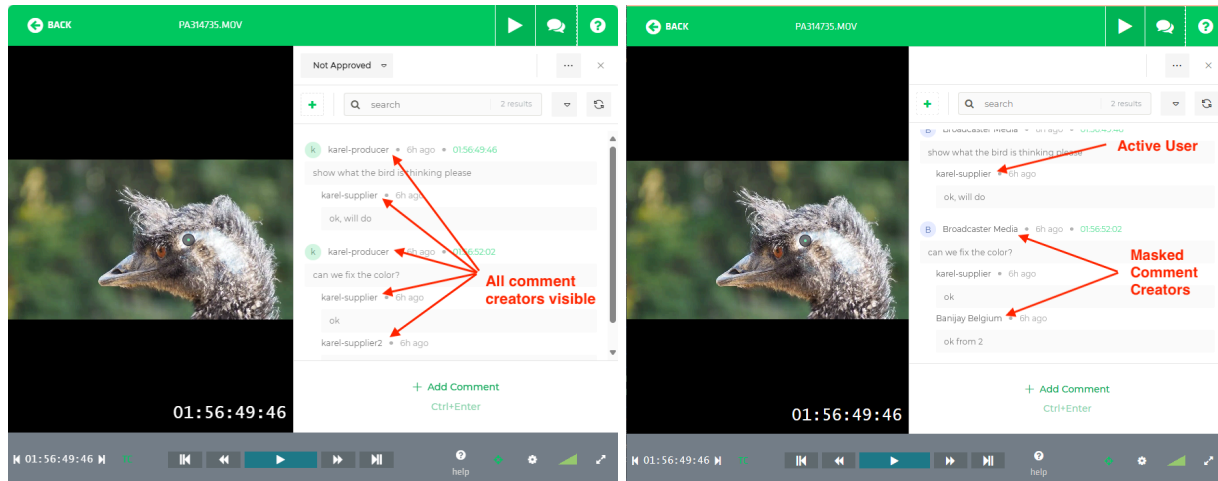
BACK PA314735.MOV

Not Approved

search 2 results

k karel-producer • 6h ago • 01:56:49:46
show what the bird is thinking please

karel-supplier • 6h ago
ok, will do

k karel-producer • 6h ago • 01:56:52:02
can we fix the color?

karel-supplier • 6h ago
ok

karel-supplier2 • 6h ago

All comment creators visible

+ Add Comment
Ctrl+Enter

01:56:49:46

01:56:49:46

help

BACK PA314735.MOV

search 2 results

B Broadcaster Media • 6h ago • 01:56:49:46
show what the bird is thinking please

karel-supplier • 6h ago
ok, will do

Active User

B Broadcaster Media • 6h ago • 01:56:52:02
can we fix the color?

karel-supplier • 6h ago
ok

Banijay Belgium • 6h ago
ok from 2

Masked Comment Creators

+ Add Comment
Ctrl+Enter

01:56:49:46

01:56:49:46

help